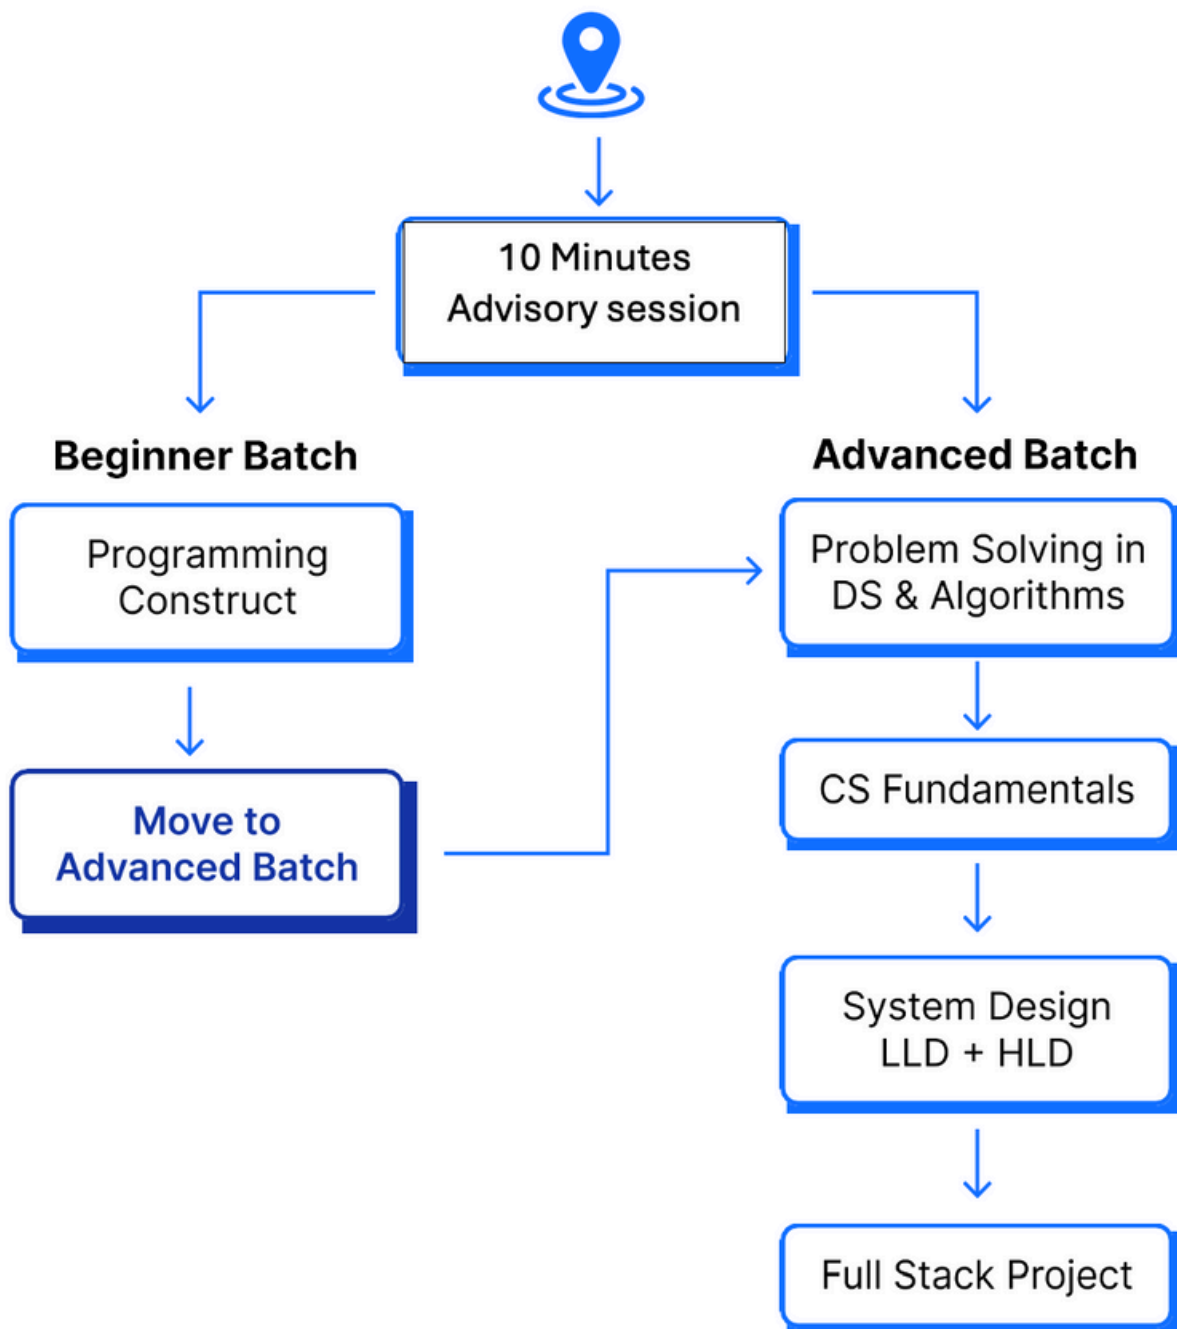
10 Minutes
Advisory session

Beginner Batch

Programming Construct

Move to Advanced Batch

Advanced Batch

Problem Solving in DS & Algorithms

CS Fundamentals

System Design LLD + HLD

Full Stack Project